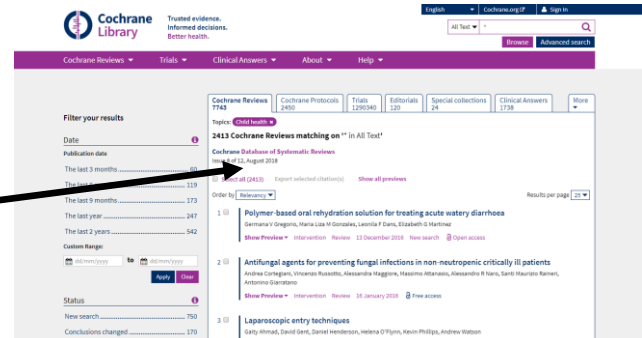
Cochrane Library

Trusted evidence. Informed decisions. Better health.

English | Cochrane.org | Sign In

All Text * | Browse | Advanced search

Cochrane Reviews ▾ | Trials ▾ | Clinical Answers ▾ | About ▾ | Help ▾

Filter your results

Date

Publication date

The last 3 months ........ 60

The last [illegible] ........ 119

The last 9 months ........ 173

The last year ........ 247

The last 2 years ........ 542

Custom Range:

dd/mm/yyyy to dd/mm/yyyy

Apply | Clear

Status

New search ........ 750

Conclusions changed ........ 170

| Cochrane Reviews 7743 | Cochrane Protocols 2450 | Trials 1290340 | Editorials 120 | Special collections 24 | Clinical Answers 1738 | More |
|---|---|---|---|---|---|---|

Topics: Child health ×

2413 Cochrane Reviews matching on '*' in All Text'

Cochrane Database of Systematic Reviews

Issue 8 of 12, August 2018

Select all (2413) | Export selected citation(s) | Show all previews

Order by Relevancy | Results per page 25

1 Polymer-based oral rehydration solution for treating acute watery diarrhoea
Germana V Gregorio, Maria Liza M Gonzales, Leonila F Dans, Elizabeth G Martinez
Show Preview ▾ Intervention Review 13 December 2016 New search Open access

2 Antifungal agents for preventing fungal infections in non-neutropenic critically ill patients
Andrea Cortegiani, Vincenzo Russotto, Alessandra Maggiore, Massimo Attanasio, Alessandro R Naro, Santi Maurizio Raineri, Antonino Giarratano
Show Preview ▾ Intervention Review 16 January 2016 Free access

3 Laparoscopic entry techniques
Gaity Ahmad, David Gent, Daniel Henderson, Helena O'Flynn, Kevin Phillips, Andrew Watson